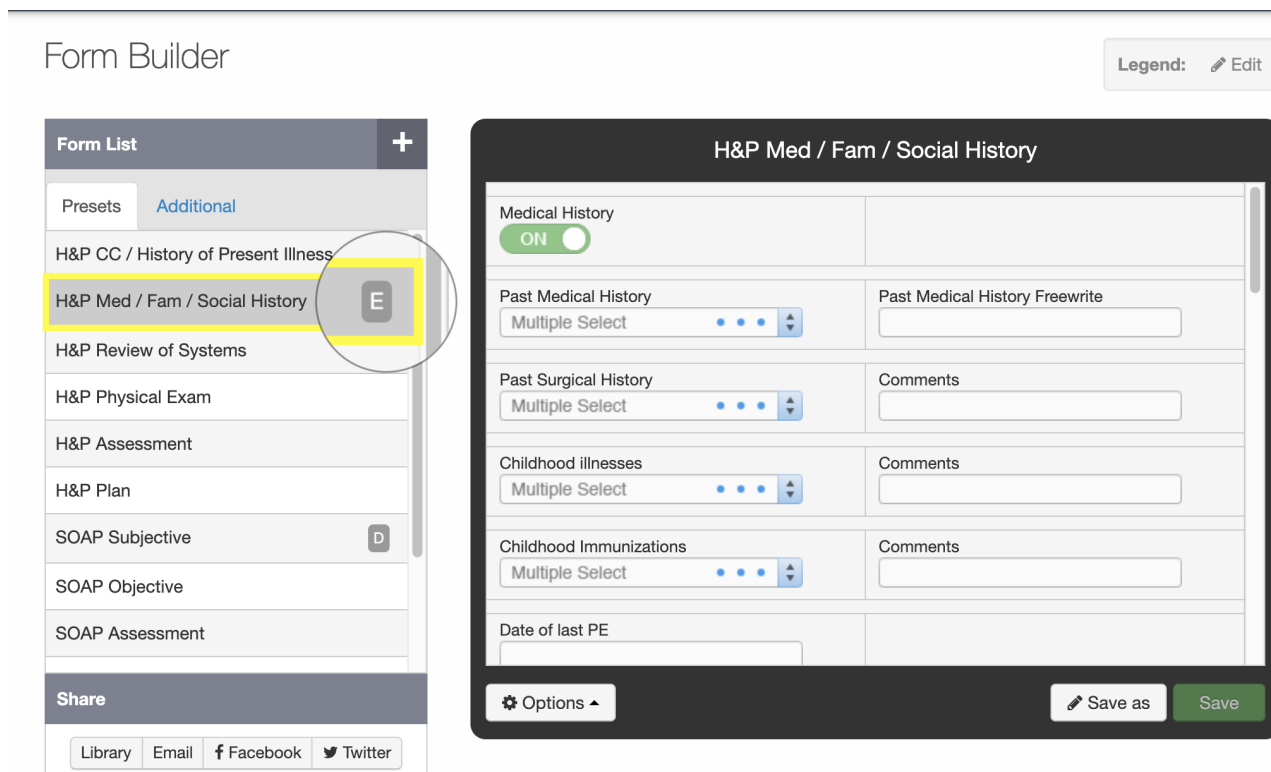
Form Builder

Legend: Edit

Form List +

Presets Additional

H&P CC / History of Present Illness

H&P Med / Fam / Social History E

H&P Review of Systems

H&P Physical Exam

H&P Assessment

H&P Plan

SOAP Subjective D

SOAP Objective

SOAP Assessment

Share

Library Email Facebook Twitter

H&P Med / Fam / Social History

Medical History
ON

Past Medical History
Multiple Select

Past Medical History Freewrite

Past Surgical History
Multiple Select

Comments

Childhood illnesses
Multiple Select

Comments

Childhood Immunizations
Multiple Select

Comments

Date of last PE

Options

Save as

Save